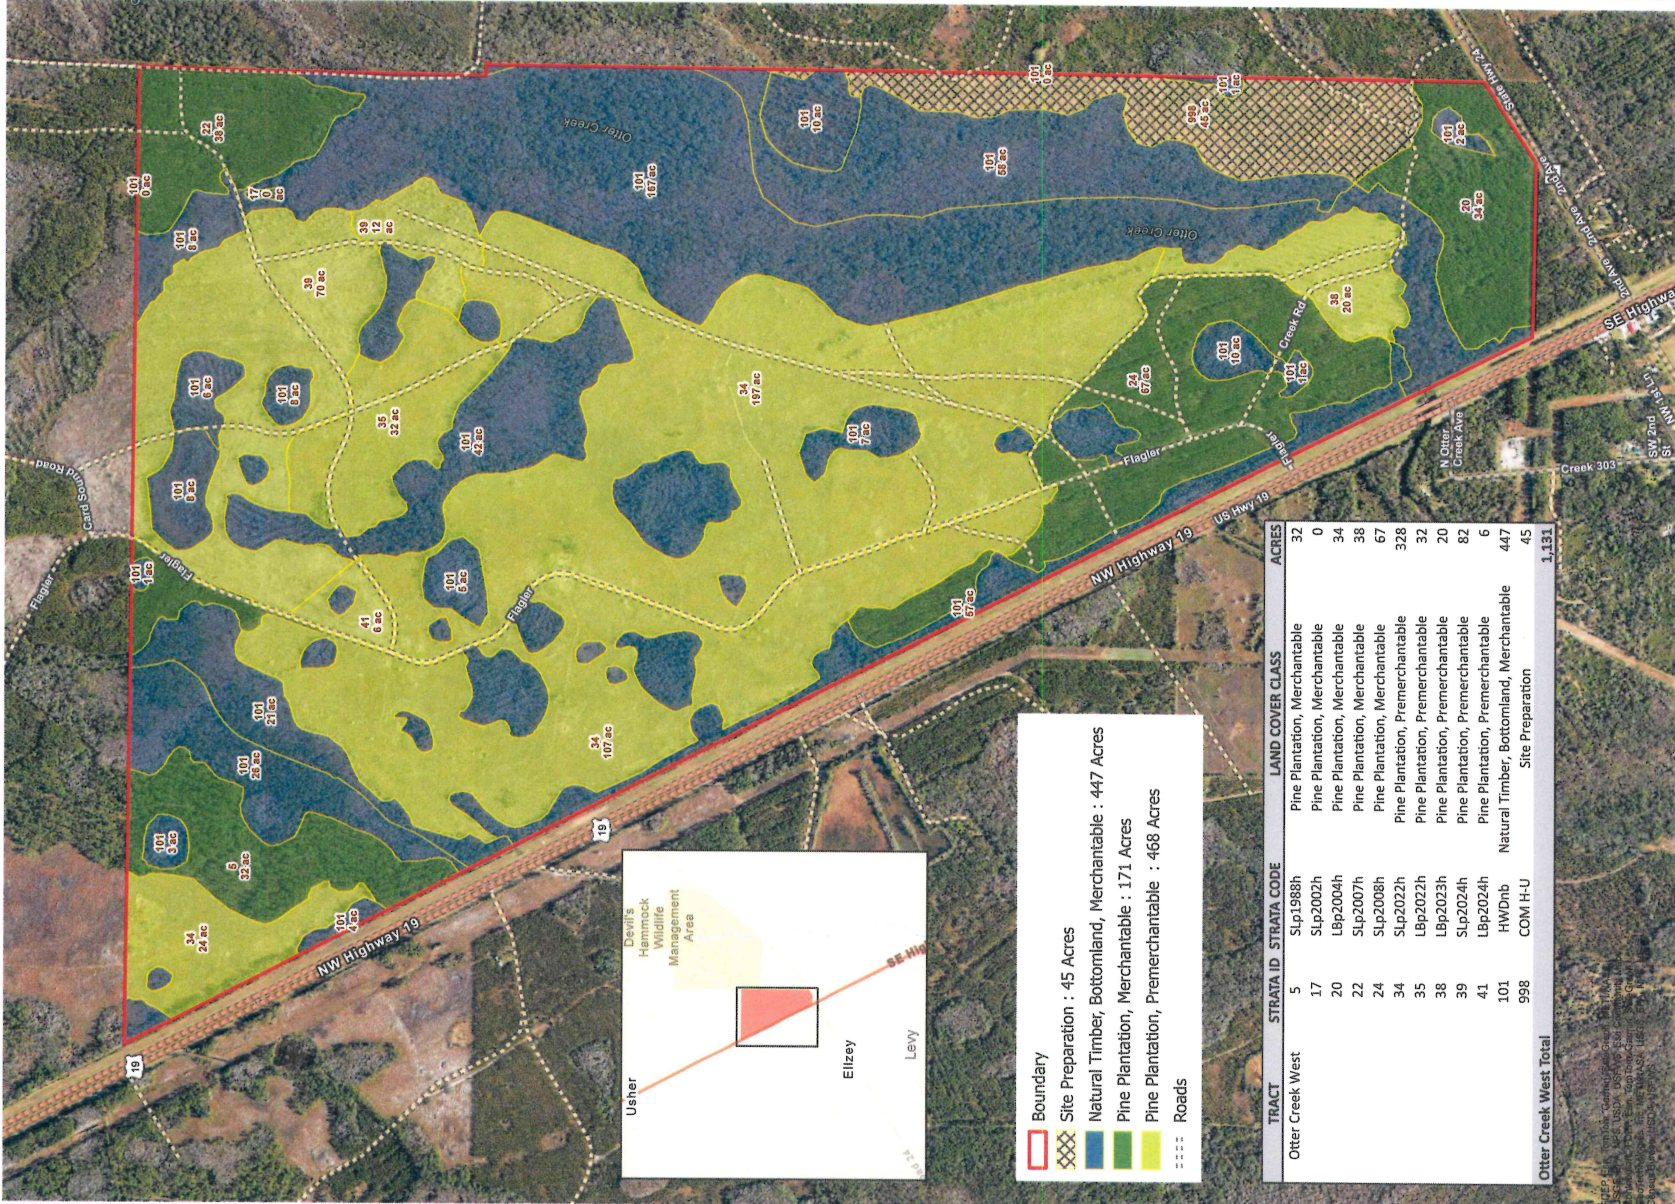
| TRACT | STRATA ID | STRATA CODE | LAND COVER CLASS | ACRES |
|---|---|---|---|---|
| Otter Creek West | 5 | SLp1988h | Pine Plantation, Merchantable | 32 |
| | 17 | SLp2002h | Pine Plantation, Merchantable | 0 |
| | 20 | LBp2004h | Pine Plantation, Merchantable | 34 |
| | 22 | SLp2007h | Pine Plantation, Merchantable | 38 |
| | 24 | SLp2008h | Pine Plantation, Merchantable | 67 |
| | 34 | SLp2022h | Pine Plantation, Premerchantable | 328 |
| | 35 | LBp2022h | Pine Plantation, Premerchantable | 32 |
| | 38 | LBp2023h | Pine Plantation, Premerchantable | 20 |
| | 39 | SLp2024h | Pine Plantation, Premerchantable | 82 |
| | 41 | LBp2024h | Pine Plantation, Premerchantable | 6 |
| | 101 | HWDnb | Natural Timber, Bottomland, Merchantable | 447 |
| | 998 | COM H-U | Site Preparation | 45 |
| Otter Creek West Total | | | | 1,131 |

Boundary
Site Preparation : 45 Acres
Natural Timber, Bottomland, Merchantable : 447 Acres
Pine Plantation, Merchantable : 171 Acres
Pine Plantation, Premerchantable : 468 Acres
Roads

Usher
Devil's Hammock Wildlife Management Area
Ellzey
Levy
SE Hig

101 0 ac
22 38 ac
17 0 ac
Otter Creek
101 187 ac
101 10 ac
101 0 ac
998 45 ac
101 1 ac
101 58 ac
101 2 ac
20 34 ac
State Hwy 24
2nd Ave
Otter Creek
101 8 ac
39 12 ac
39 70 ac
38 20 ac
Creek Rd
101 10 ac
101 1 ac
24 67 ac
101 6 ac
101 8 ac
35 32 ac
101 42 ac
34 197 ac
101 7 ac
Card Sound Road
Flagler
101 8 ac
101 5 ac
41 6 ac
Flagler
101 1 ac
101 67 ac
NW Highway 19
US Hwy 19
Flagler
SE Highwa
N Otter Creek Ave
Creek 303
SW 2nd
NW 1st
101 21 ac
101 26 ac
34 107 ac
101 3 ac
5 32 ac
34 24 ac
101 4 ac
NW Highway 19
19
19